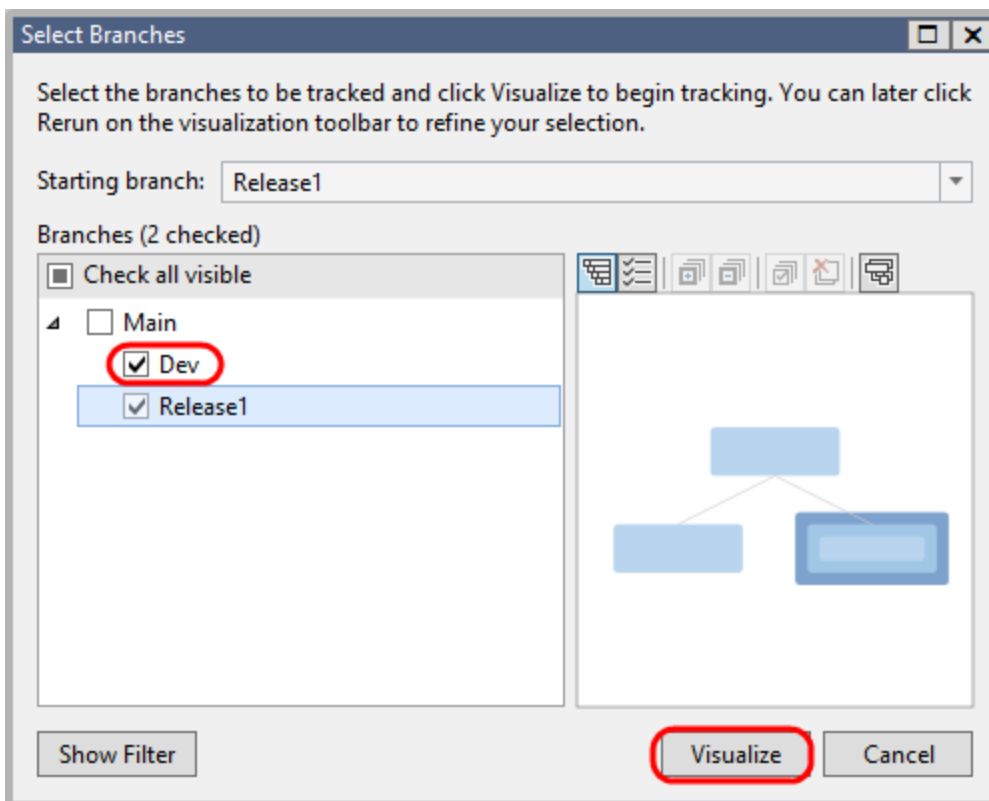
Select Branches

Select the branches to be tracked and click Visualize to begin tracking. You can later click Rerun on the visualization toolbar to refine your selection.

Starting branch: Release1

Branches (2 checked)

Check all visible

Main

Dev

Release1

Show Filter

Visualize

Cancel